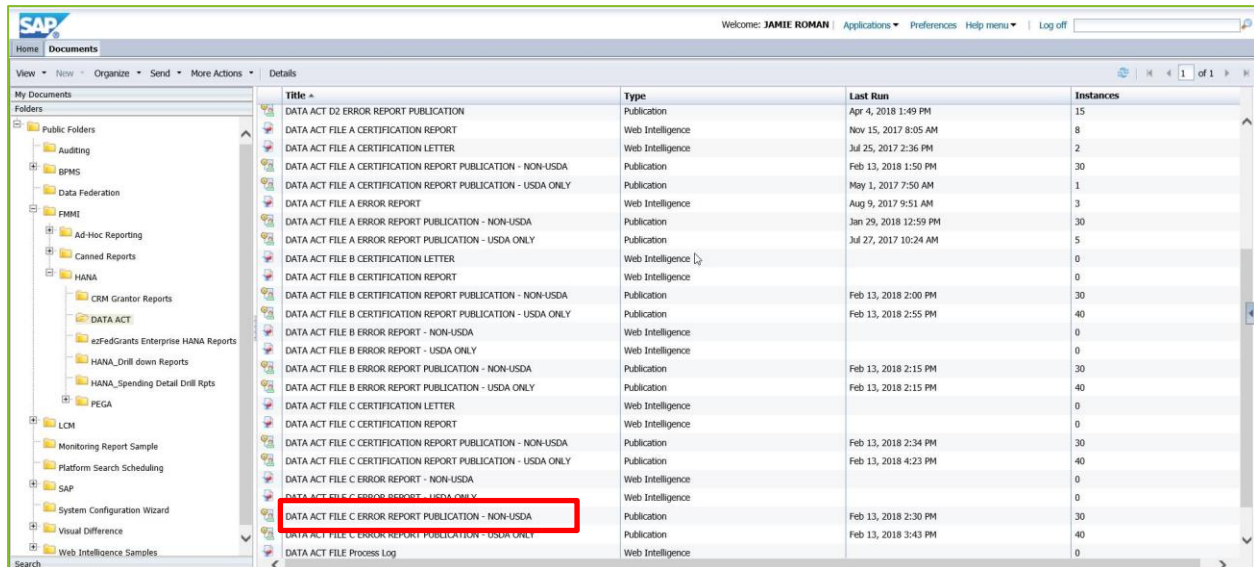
SAP

Welcome: JAMIE ROMAN | Applications ▾ Preferences Help menu ▾ | Log off

Home Documents

View ▾ New ▾ Organize ▾ Send ▾ More Actions ▾ | Details

1 of 1

My Documents
Folders
Public Folders
Auditing
BPMS
Data Federation
FMMI
Ad-Hoc Reporting
Canned Reports
HANA
CRM Grantor Reports
DATA ACT
ezFedGrants Enterprise HANA Reports
HANA_Drill down Reports
HANA_Spending Detail Drill Rpts
PEGA
LCM
Monitoring Report Sample
Platform Search Scheduling
SAP
System Configuration Wizard
Visual Difference
Web Intelligence Samples
Search

| Title | Type | Last Run | Instances |
|---|---|---|---|
| DATA ACT D2 ERROR REPORT PUBLICATION | Publication | Apr 4, 2018 1:49 PM | 15 |
| DATA ACT FILE A CERTIFICATION REPORT | Web Intelligence | Nov 15, 2017 8:05 AM | 8 |
| DATA ACT FILE A CERTIFICATION LETTER | Web Intelligence | Jul 25, 2017 2:36 PM | 2 |
| DATA ACT FILE A CERTIFICATION REPORT PUBLICATION - NON-USDA | Publication | Feb 13, 2018 1:50 PM | 30 |
| DATA ACT FILE A CERTIFICATION REPORT PUBLICATION - USDA ONLY | Publication | May 1, 2017 7:50 AM | 1 |
| DATA ACT FILE A ERROR REPORT | Web Intelligence | Aug 9, 2017 9:51 AM | 3 |
| DATA ACT FILE A ERROR REPORT PUBLICATION - NON-USDA | Publication | Jan 29, 2018 12:59 PM | 30 |
| DATA ACT FILE A ERROR REPORT PUBLICATION - USDA ONLY | Publication | Jul 27, 2017 10:24 AM | 5 |
| DATA ACT FILE B CERTIFICATION LETTER | Web Intelligence | | 0 |
| DATA ACT FILE B CERTIFICATION REPORT | Web Intelligence | | 0 |
| DATA ACT FILE B CERTIFICATION REPORT PUBLICATION - NON-USDA | Publication | Feb 13, 2018 2:00 PM | 30 |
| DATA ACT FILE B CERTIFICATION REPORT PUBLICATION - USDA ONLY | Publication | Feb 13, 2018 2:55 PM | 40 |
| DATA ACT FILE B ERROR REPORT - NON-USDA | Web Intelligence | | 0 |
| DATA ACT FILE B ERROR REPORT - USDA ONLY | Web Intelligence | | 0 |
| DATA ACT FILE B ERROR REPORT PUBLICATION - NON-USDA | Publication | Feb 13, 2018 2:15 PM | 30 |
| DATA ACT FILE B ERROR REPORT PUBLICATION - USDA ONLY | Publication | Feb 13, 2018 2:15 PM | 40 |
| DATA ACT FILE C CERTIFICATION LETTER | Web Intelligence | | 0 |
| DATA ACT FILE C CERTIFICATION REPORT | Web Intelligence | | 0 |
| DATA ACT FILE C CERTIFICATION REPORT PUBLICATION - NON-USDA | Publication | Feb 13, 2018 2:34 PM | 30 |
| DATA ACT FILE C CERTIFICATION REPORT PUBLICATION - USDA ONLY | Publication | Feb 13, 2018 4:23 PM | 40 |
| DATA ACT FILE C ERROR REPORT - NON-USDA | Web Intelligence | | 0 |
| DATA ACT FILE C ERROR REPORT - USDA ONLY | Web Intelligence | | 0 |
| DATA ACT FILE C ERROR REPORT PUBLICATION - NON-USDA | Publication | Feb 13, 2018 2:30 PM | 30 |
| DATA ACT FILE C ERROR REPORT PUBLICATION - USDA ONLY | Publication | Feb 13, 2018 3:43 PM | 40 |
| DATA ACT FILE Process Log | Web Intelligence | | 0 |